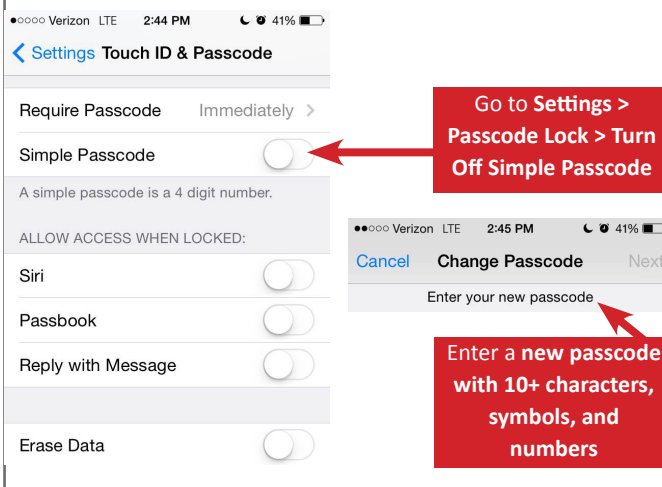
●○○○○ Verizon LTE 2:44 PM 41%

Settings Touch ID & Passcode

Require Passcode Immediately

Simple Passcode

A simple passcode is a 4 digit number.

ALLOW ACCESS WHEN LOCKED:

Siri

Passbook

Reply with Message

Erase Data

Go to **Settings > Passcode Lock > Turn Off Simple Passcode**

●●○○○ Verizon LTE 2:45 PM 41%

Cancel Change Passcode Next

Enter your new passcode

Enter a **new passcode with 10+ characters, symbols, and numbers**